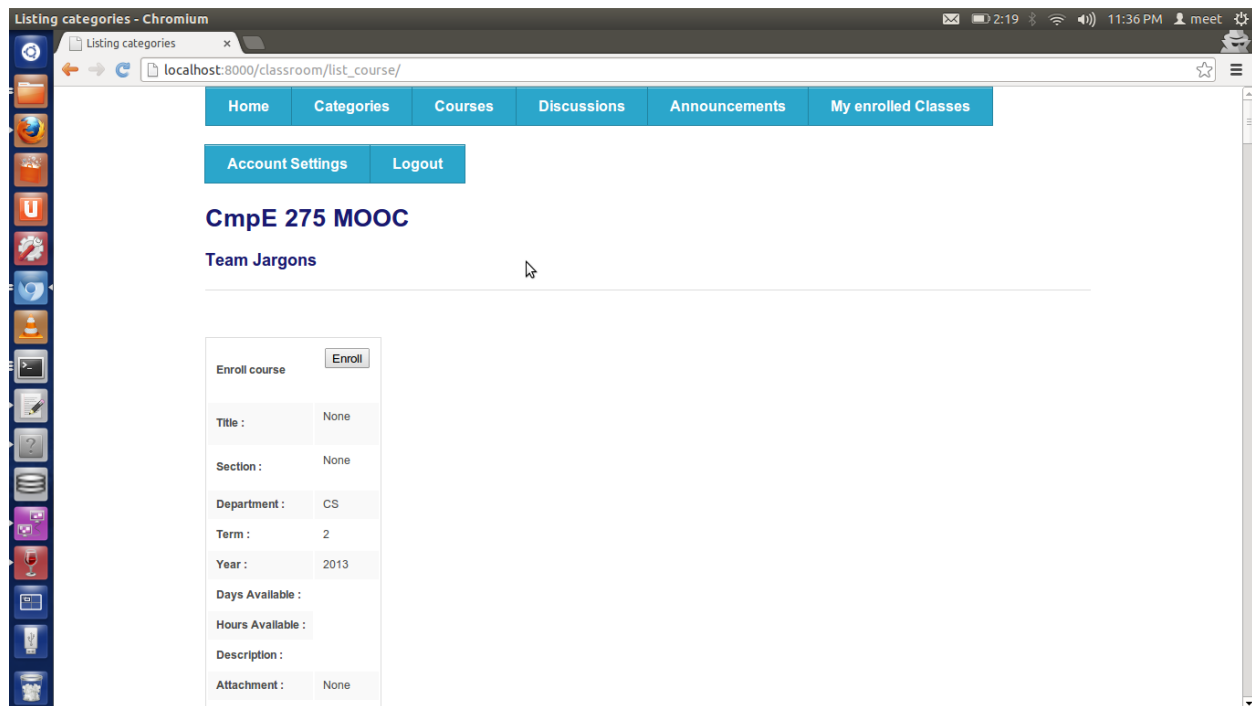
Listing categories - Chromium

2:19 11:36 PM meet

Listing categories ×

localhost:8000/classroom/list_course/

Home | Categories | Courses | Discussions | Announcements | My enrolled Classes

Account Settings | Logout

CmpE 275 MOOC

Team Jargons

| Enroll course | Enroll |
|---|---|
| Title : | None |
| Section : | None |
| Department : | CS |
| Term : | 2 |
| Year : | 2013 |
| Days Available : | |
| Hours Available : | |
| Description : | |
| Attachment : | None |